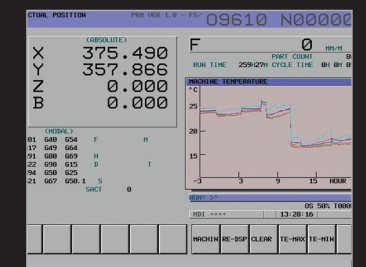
CTUAL POSITION PRM VER 1.0 - FS/ O9610 N00000

(ABSOLUTE)
X 375.490
Y 357.866
Z 0.000
B 0.000

F 0 MM/M
PART COUNT 8
RUN TIME 259H27M CYCLE TIME 0H 0M 0

MACHINE TEMPERATURE
°C
25
20
15
-3 3 9 15 HOUR

(MODAL)
01 G40 G54 F M
17 G49 G64
91 G80 G69 H
22 G98 G15 D T
94 G50 G25
21 G67 G50.1 S
SACT 0

NUM>_^
OS 50% T000
MDI **** 13:28:16

MACHIN RE-DSP CLEAR TE-MAX TE-MIN